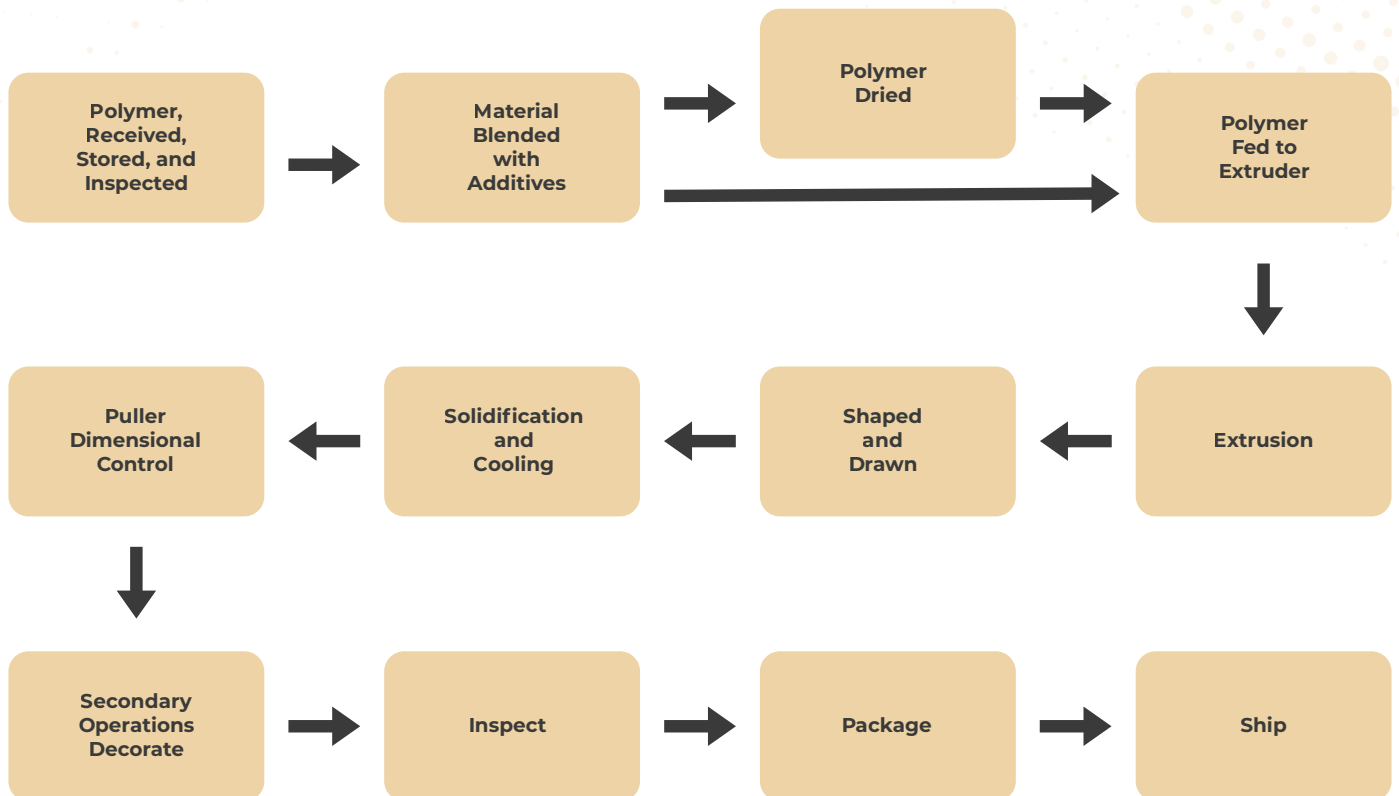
Polymer, Received, Stored, and Inspected

Material Blended with Additives

Polymer Dried

Polymer Fed to Extruder

Extrusion

Shaped and Drawn

Solidification and Cooling

Puller Dimensional Control

Secondary Operations Decorate

Inspect

Package

Ship